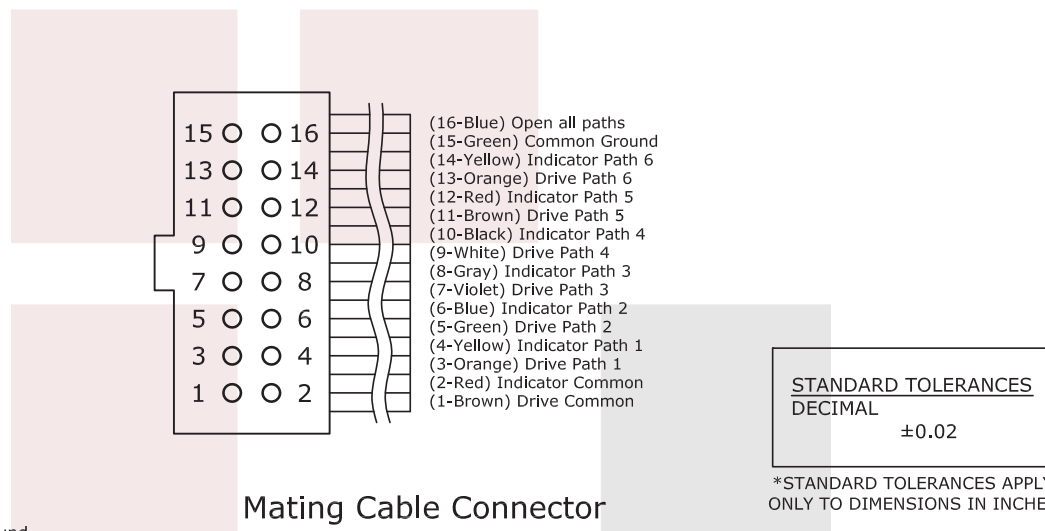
15 16
13 14
11 12
9 10
7 8
5 6
3 4
1 2

(16-Blue) Open all paths
(15-Green) Common Ground
(14-Yellow) Indicator Path 6
(13-Orange) Drive Path 6
(12-Red) Indicator Path 5
(11-Brown) Drive Path 5
(10-Black) Indicator Path 4
(9-White) Drive Path 4
(8-Gray) Indicator Path 3
(7-Violet) Drive Path 3
(6-Blue) Indicator Path 2
(5-Green) Drive Path 2
(4-Yellow) Indicator Path 1
(3-Orange) Drive Path 1
(2-Red) Indicator Common
(1-Brown) Drive Common

STANDARD TOLERANCES
DECIMAL
±0.02

*STANDARD TOLERANCES APPL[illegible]
ONLY TO DIMENSIONS IN INCHE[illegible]

Mating Cable Connector

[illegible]und